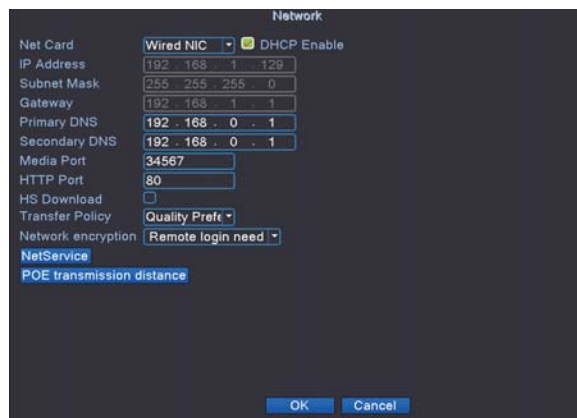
Network

Net Card Wired NIC DHCP Enable
IP Address 192 . 168 . 1 . 129
Subnet Mask 255 . 255 . 255 . 0
Gateway 192 . 168 . 1 . 1
Primary DNS 192 . 168 . 0 . 1
Secondary DNS 192 . 168 . 0 . 1
Media Port 34567
HTTP Port 80
HS Download
Transfer Policy Quality Prefe
Network encryption Remote login need
NetService
POE transmission distance

OK Cancel